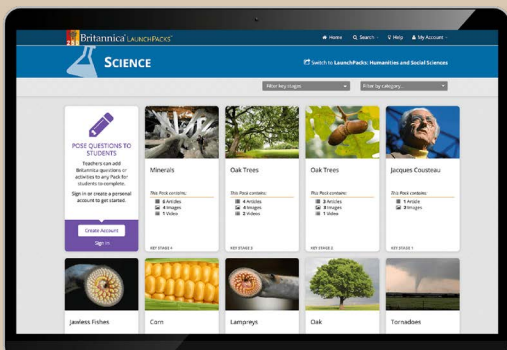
Britannica LaunchPacks

Home Search Help My Account

SCIENCE

Switch to LaunchPacks: Humanities and Social Sciences

Filter key stages

Filter by category...

POSE QUESTIONS TO STUDENTS

Teachers can add Britannica questions or activities to any Pack for students to complete.

Sign in or create a personal account to get started.

Create Account

Sign in

Minerals

This Pack contains:

6 Articles
4 Images
1 Video

KEY STAGE 4

Oak Trees

This Pack contains:

4 Articles
4 Images
2 Videos

KEY STAGE 3

Oak Trees

This Pack contains:

3 Articles
3 Images
1 Video

KEY STAGE 2

Jacques Cousteau

This Pack contains:

1 Article
2 Images

KEY STAGE 1

Jawless Fishes

Corn

Lampreys

Oak

Tornadoes